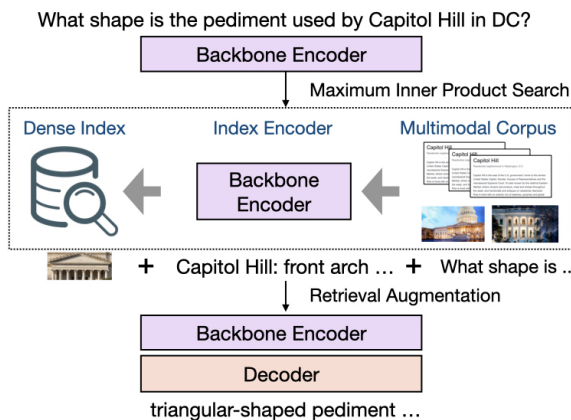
What shape is the pediment used by Capitol Hill in DC?

Backbone Encoder

Maximum Inner Product Search

Dense Index

Index Encoder

Multimodal Corpus

Capitol Hill

Capitol Hill

Capitol Hill

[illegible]

Backbone Encoder

+ Capitol Hill: front arch ... + What shape is ..

Retrieval Augmentation

Backbone Encoder

Decoder

triangular-shaped pediment ...